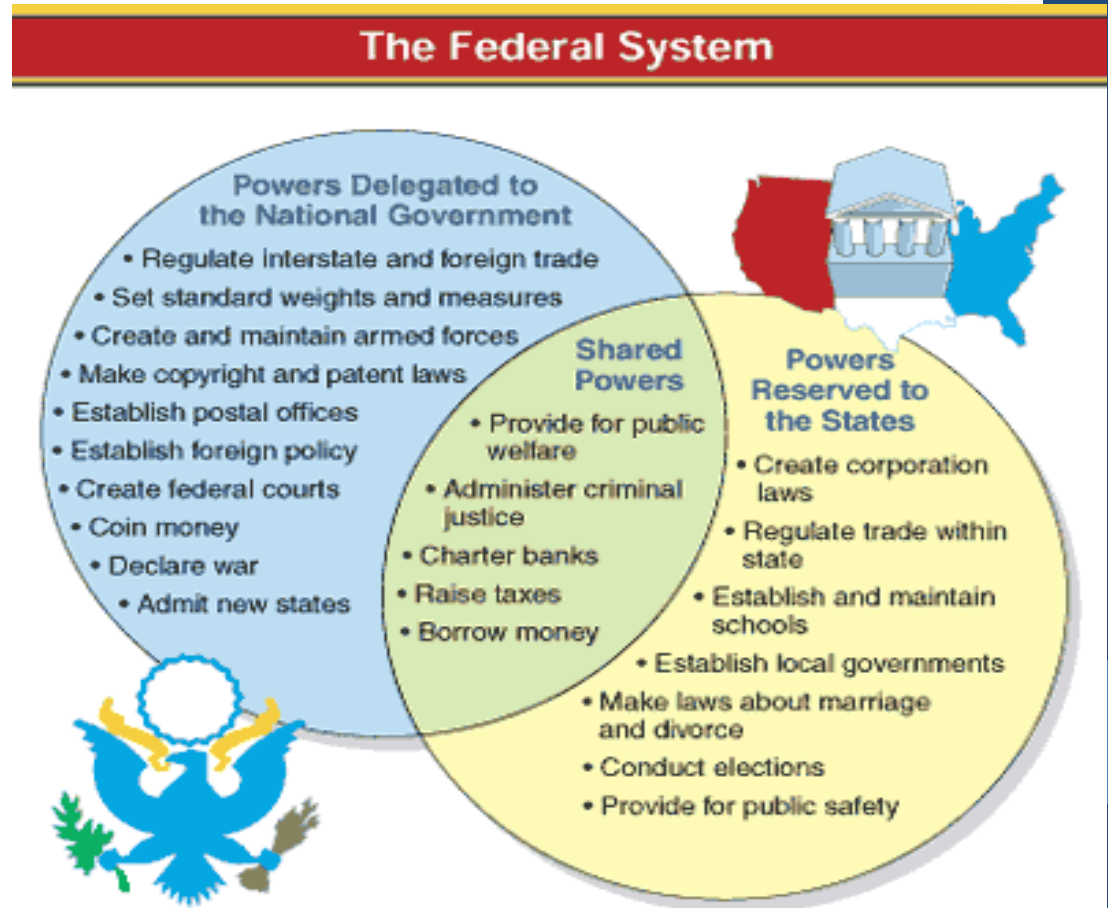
The Federal System

Powers Delegated to the National Government
• Regulate interstate and foreign trade
• Set standard weights and measures
• Create and maintain armed forces
• Make copyright and patent laws
• Establish postal offices
• Establish foreign policy
• Create federal courts
• Coin money
• Declare war
• Admit new states

Shared Powers
• Provide for public welfare
• Administer criminal justice
• Charter banks
• Raise taxes
• Borrow money

Powers Reserved to the States
• Create corporation laws
• Regulate trade within state
• Establish and maintain schools
• Establish local governments
• Make laws about marriage and divorce
• Conduct elections
• Provide for public safety